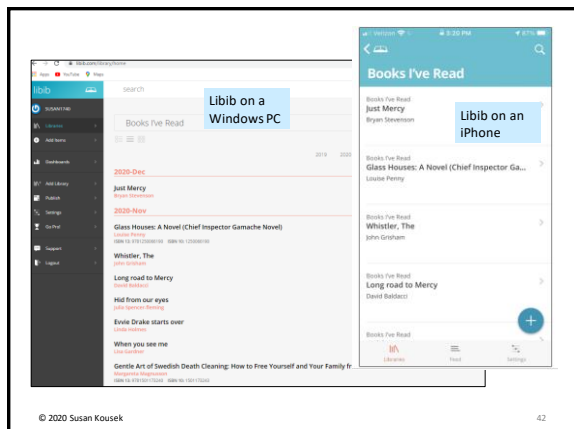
libib.com/library/home

Apps YouTube Maps

libib

search

SUSANT FAI

Libraries

Add Items

Dashboards

Add Library

Publish

Settings

Go Pro!

Support

Logout

Libib on a Windows PC

Books I've Read

2019 2020

2020-Dec

Just Mercy
Bryan Stevenson

2020-Nov

Glass Houses: A Novel (Chief Inspector Gamache Novel)
Louise Penny
ISBN 13: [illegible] ISBN 10: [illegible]

Whistler, The
John Grisham

Long road to Mercy
David Baldacci

Hid from our eyes
Julia Spencer-Fleming

Evvie Drake starts over
Linda Holmes

When you see me
Lisa Gardner

Gentle Art of Swedish Death Cleaning: How to Free Yourself and Your Family fr
Margareta Magnusson
ISBN 13: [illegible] ISBN 10: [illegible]

Verizon 3:30 PM 67%

Books I've Read

Books I've Read
Just Mercy
Bryan Stevenson

Libib on an iPhone

Books I've Read
Glass Houses: A Novel (Chief Inspector Ga...
Louise Penny

Books I've Read
Whistler, The
John Grisham

Books I've Read
Long road to Mercy
David Baldacci

Books I've Read

Libraries Feed Settings

© 2020 Susan Kousek

42